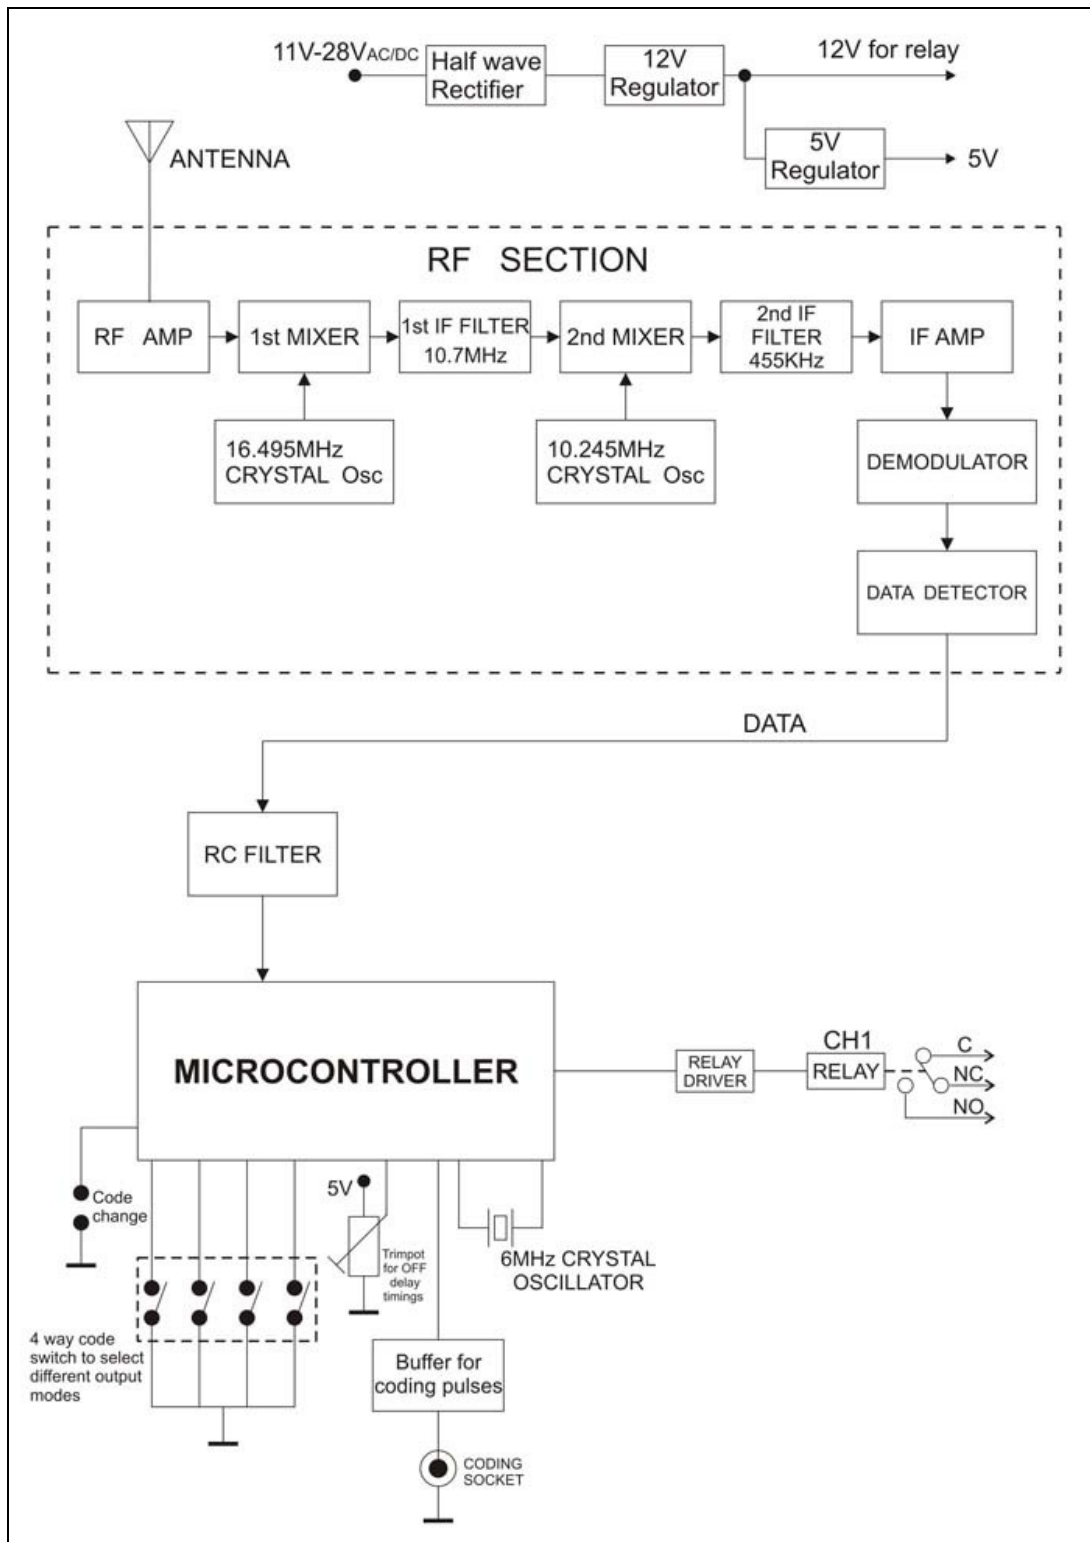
11V-28V AC/DC
Half wave Rectifier
12V Regulator
12V for relay
5V Regulator
5V
ANTENNA
RF SECTION
RF AMP
1st MIXER
1st IF FILTER 10.7MHz
2nd MIXER
2nd IF FILTER 455KHz
IF AMP
16.495MHz CRYSTAL Osc
10.245MHz CRYSTAL Osc
DEMODULATOR
DATA DETECTOR
DATA
RC FILTER
MICROCONTROLLER
RELAY DRIVER
CH1
RELAY
C
NC
NO
Code change
5V
Trimpot for OFF delay timings
6MHz CRYSTAL OSCILLATOR
4 way code switch to select different output modes
Buffer for coding pulses
CODING SOCKET